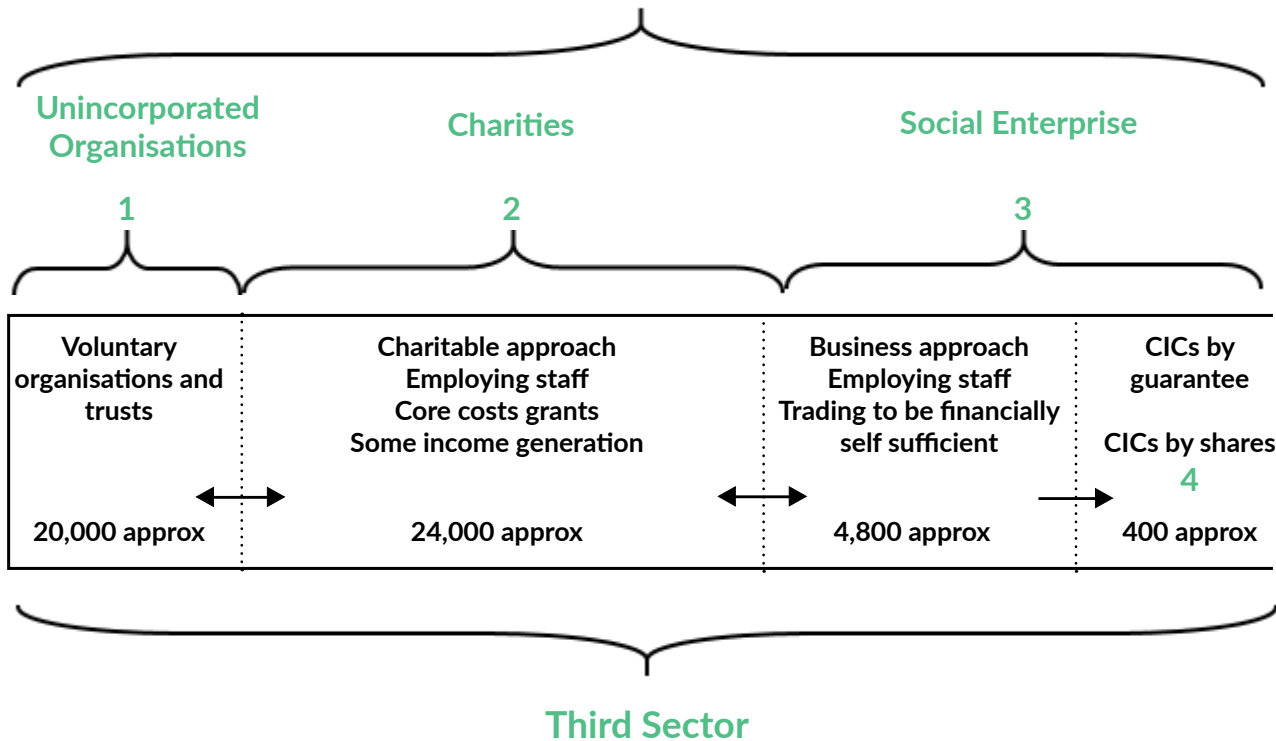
Unincorporated Organisations

Charities

Social Enterprise

1

2

3

| Voluntary organisations and trusts | Charitable approach<br>Employing staff<br>Core costs grants<br>Some income generation | Business approach<br>Employing staff<br>Trading to be financially self sufficient | CICs by guarantee<br><br>CICs by shares<br>4 |
|---|---|---|---|
| 20,000 approx | 24,000 approx | 4,800 approx | 400 approx |

Third Sector